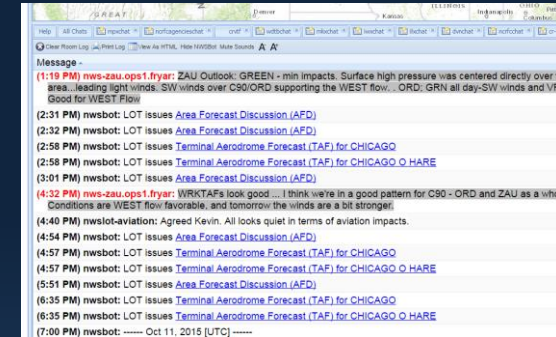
GREAT Denver Kansas ILLINOIS Indianapolis OHIO

Help | All Chats | mpxchat | ncrfcagencieschat | crwf | wdtbchat | mkxchat | iwxchat | ilxchat | dvnchat | ncrfcchat

Clear Room Log | Print Log | View As HTML | Hide NWSBot | Mute Sounds A A

Message -

(1:19 PM) nws-zau.ops1.fryar: ZAU Outlook: GREEN - min impacts. Surface high pressure was centered directly over area...leading light winds. SW winds over C90/ORD supporting the WEST flow. . ORD: GRN all day-SW winds and VF Good for WEST Flow

(2:31 PM) nwsbot: LOT issues Area Forecast Discussion (AFD)

(2:32 PM) nwsbot: LOT issues Area Forecast Discussion (AFD)

(2:58 PM) nwsbot: LOT issues Terminal Aerodrome Forecast (TAF) for CHICAGO

(2:58 PM) nwsbot: LOT issues Terminal Aerodrome Forecast (TAF) for CHICAGO O HARE

(3:01 PM) nwsbot: LOT issues Area Forecast Discussion (AFD)

(4:32 PM) nws-zau.ops1.fryar: WRKTAFs look good ... I think we're in a good pattern for C90 - ORD and ZAU as a who Conditions are WEST flow favorable, and tomorrow the winds are a bit stronger.

(4:40 PM) nwslot-aviation: Agreed Kevin. All looks quiet in terms of aviation impacts.

(4:54 PM) nwsbot: LOT issues Area Forecast Discussion (AFD)

(4:57 PM) nwsbot: LOT issues Terminal Aerodrome Forecast (TAF) for CHICAGO

(4:57 PM) nwsbot: LOT issues Terminal Aerodrome Forecast (TAF) for CHICAGO O HARE

(5:51 PM) nwsbot: LOT issues Area Forecast Discussion (AFD)

(6:35 PM) nwsbot: LOT issues Terminal Aerodrome Forecast (TAF) for CHICAGO

(6:35 PM) nwsbot: LOT issues Terminal Aerodrome Forecast (TAF) for CHICAGO O HARE

(7:00 PM) nwsbot: ------ Oct 11, 2015 [UTC] ------